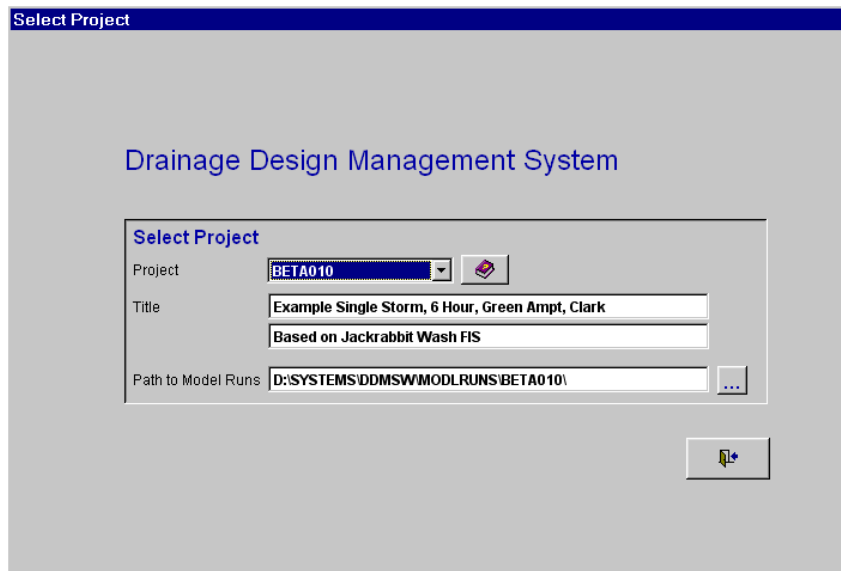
Select Project

Drainage Design Management System

Select Project

Project BETA010

Title Example Single Storm, 6 Hour, Green Ampt, Clark

Based on Jackrabbit Wash FIS

Path to Model Runs D:\SYSTEMS\DDMSW\MODLRUNS\BETA010\ ...